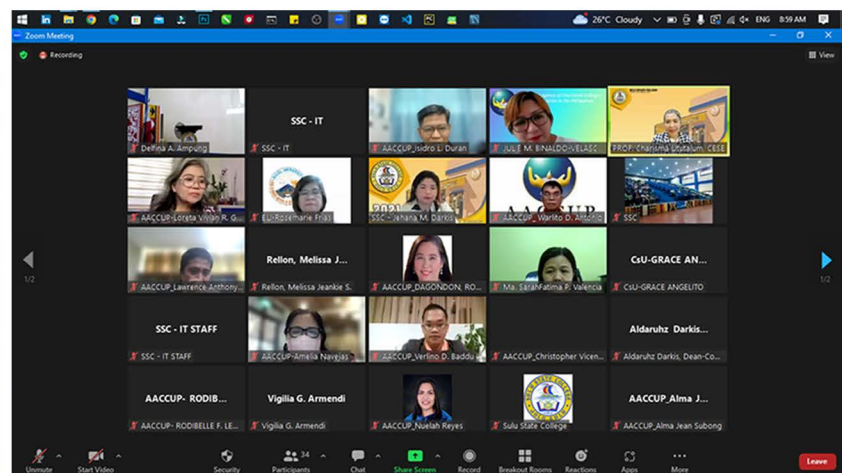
26°C Cloudy ENG 8:59 AM

Zoom Meeting

Recording

View

Delfina A. Ampung

SSC - IT
SSC - IT

AACCUP_Isidro L. Duran

JULIE M. BINALDO-VELASC

PROF. Charisma Lituitalum, CESE

AACCUP-Loreta Vivian R. Gu

EU-Rosemarie Frias

SSC - Jehana M. Darkis

AACCUP_Warlito D. Antonio

SSC

AACCUP_Lawrence Anthony

Rellon, Melissa J...
Rellon, Melissa Jeankie S.

AACCUP_DAGONDON, RO

Ma. SarahFatima P. Valencia

CsU-GRACE AN...
CsU-GRACE ANGELITO

1/2

1/2

SSC - IT STAFF
SSC - IT STAFF

AACCUP-Amelia Navejas

AACCUP_Verlino D. Baddu

AACCUP_Christopher Vicen

Aldaruhz Darkis...
Aldaruhz Darkis, Dean-Co

AACCUP- RODIB...
AACCUP- RODIBELLE F. LE

Vigilia G. Armendi
Vigilia G. Armendi

AACCUP_Nuelah Reyes

Sulu State College

AACCUP_Alma J...
AACCUP_Alma Jean Subong

Unmute

Start Video

Security

Participants 34

Chat

Share Screen

Record

Breakout Rooms

Reactions

Apps

More

Leave